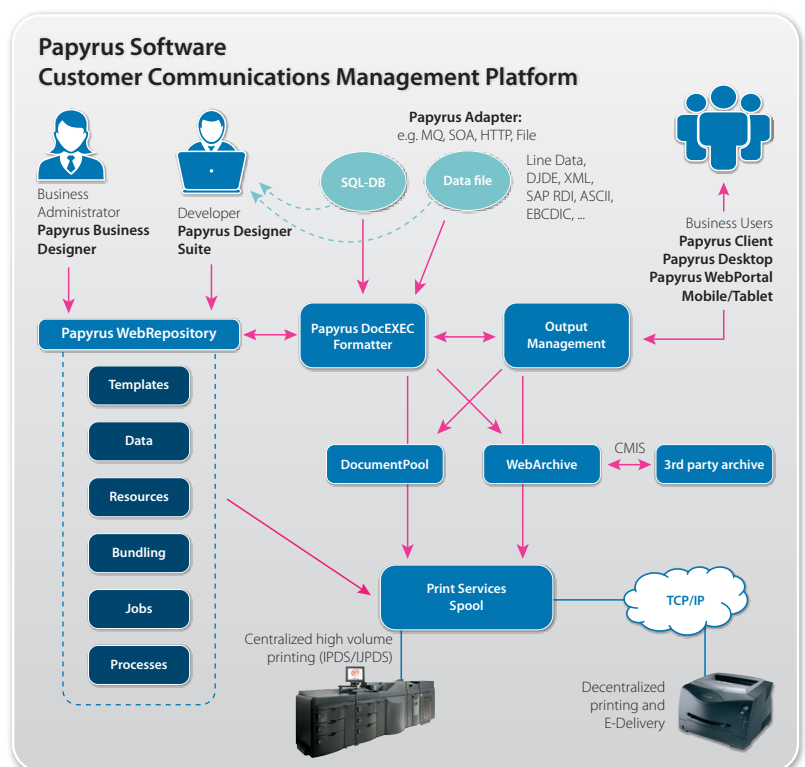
Papyrus Software
Customer Communications Management Platform

Papyrus Adapter:
e.g. MQ, SOA, HTTP, File

Business Administrator
Papyrus Business Designer

Developer
Papyrus Designer Suite

SQL-DB

Data file

Line Data, DJDE, XML, SAP RDI, ASCII, EBCDIC, ...

Business Users
Papyrus Client
Papyrus Desktop
Papyrus WebPortal
Mobile/Tablet

Papyrus WebRepository

Papyrus DocEXEC Formatter

Output Management

Templates

Data

Resources

Bundling

Jobs

Processes

DocumentPool

WebArchive

CMIS

3rd party archive

Print Services Spool

TCP/IP

Centralized high volume printing (IPDS/IJPDS)

Decentralized printing and E-Delivery